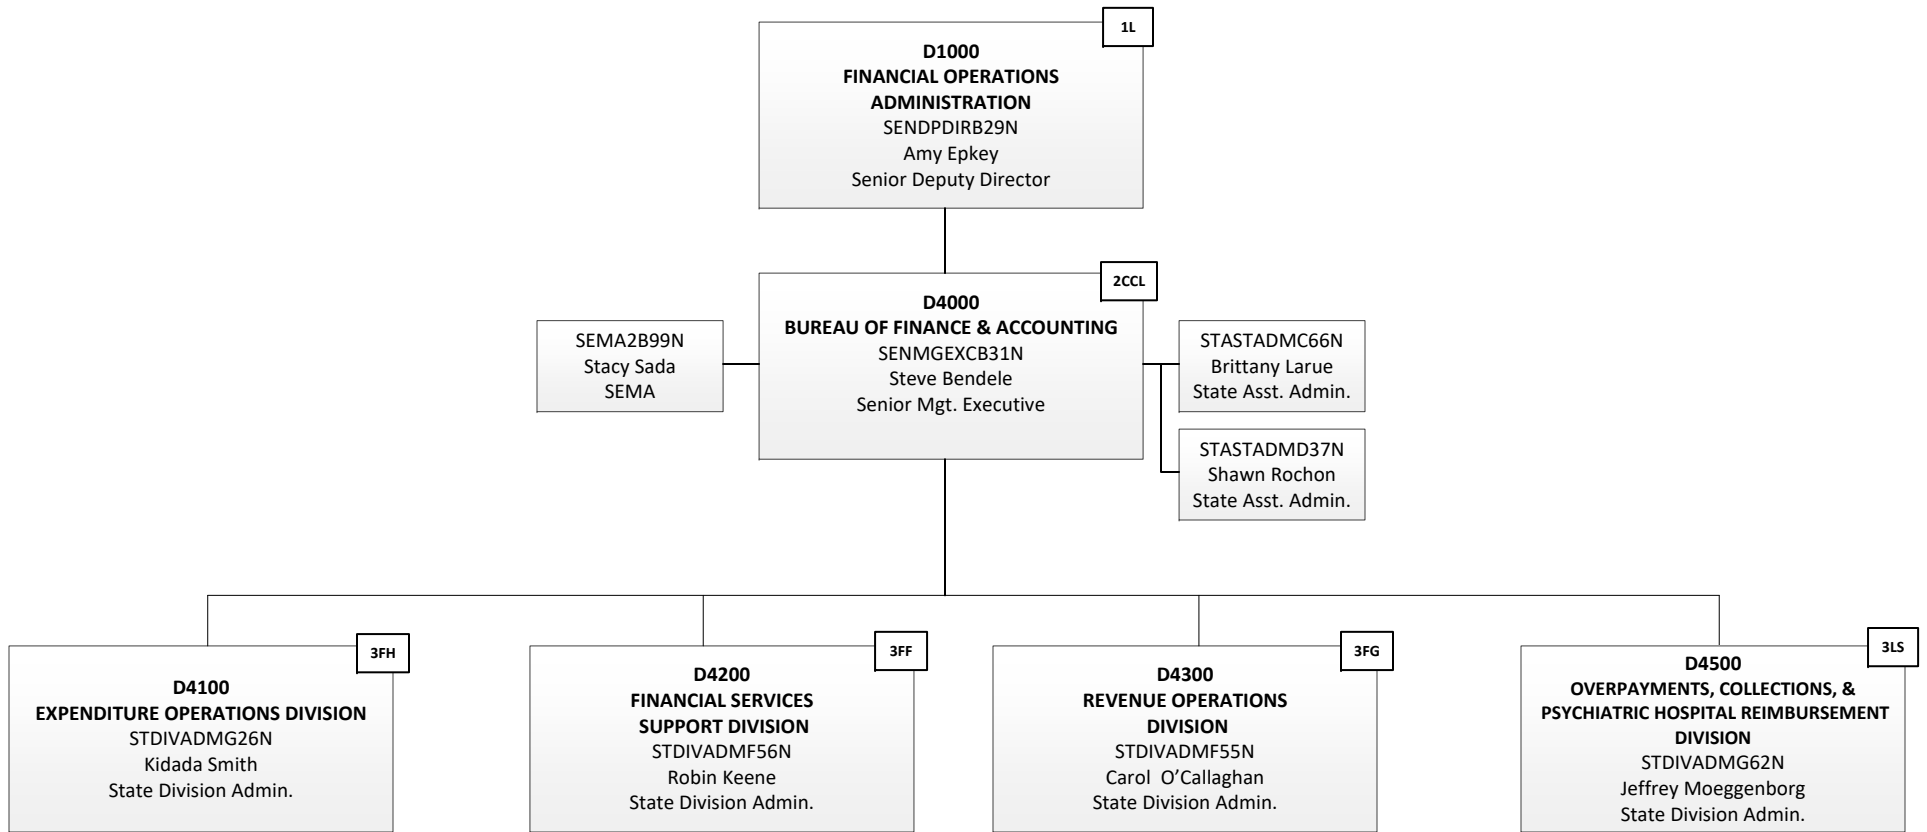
1L

D1000
FINANCIAL OPERATIONS ADMINISTRATION
SENDPDIRB29N
Amy Epkey
Senior Deputy Director

2CCL

D4000
BUREAU OF FINANCE & ACCOUNTING
SENMGEXCB31N
Steve Bendele
Senior Mgt. Executive

SEMA2B99N
Stacy Sada
SEMA

STASTADMC66N
Brittany Larue
State Asst. Admin.

STASTADMD37N
Shawn Rochon
State Asst. Admin.

3FH

D4100
EXPENDITURE OPERATIONS DIVISION
STDIVADMG26N
Kidada Smith
State Division Admin.

3FF

D4200
FINANCIAL SERVICES SUPPORT DIVISION
STDIVADMF56N
Robin Keene
State Division Admin.

3FG

D4300
REVENUE OPERATIONS DIVISION
STDIVADMF55N
Carol O'Callaghan
State Division Admin.

3LS

D4500
OVERPAYMENTS, COLLECTIONS, & PSYCHIATRIC HOSPITAL REIMBURSEMENT DIVISION
STDIVADMG62N
Jeffrey Moeggenborg
State Division Admin.